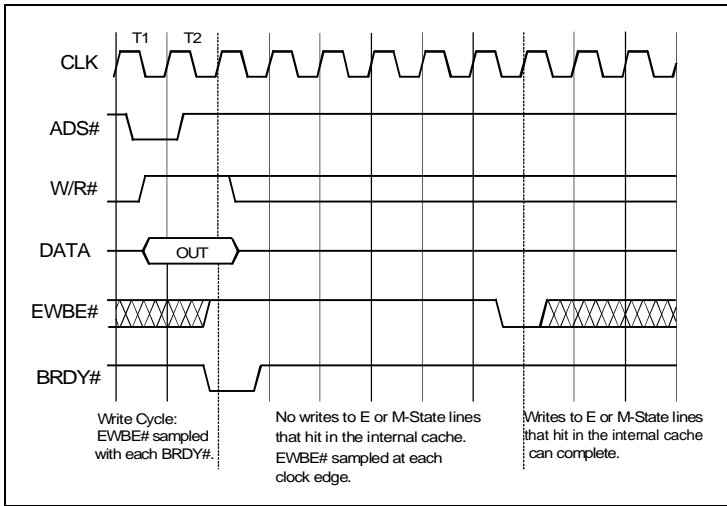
T1
T2

CLK

ADS#

W/R#

DATA

OUT

EWBE#

BRDY#

Write Cycle: EWBE# sampled with each BRDY#.

No writes to E or M-State lines that hit in the internal cache. EWBE# sampled at each clock edge.

Writes to E or M-State lines that hit in the internal cache can complete.